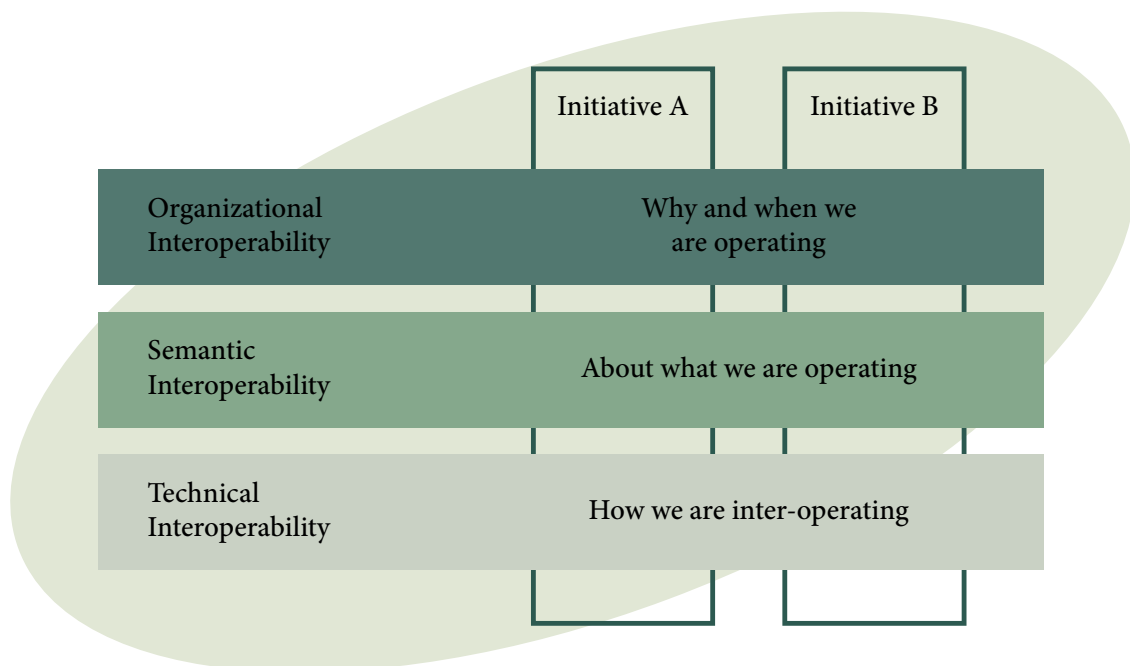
Initiative A

Initiative B

Organizational Interoperability

Why and when we are operating

Semantic Interoperability

About what we are operating

Technical Interoperability

How we are inter-operating